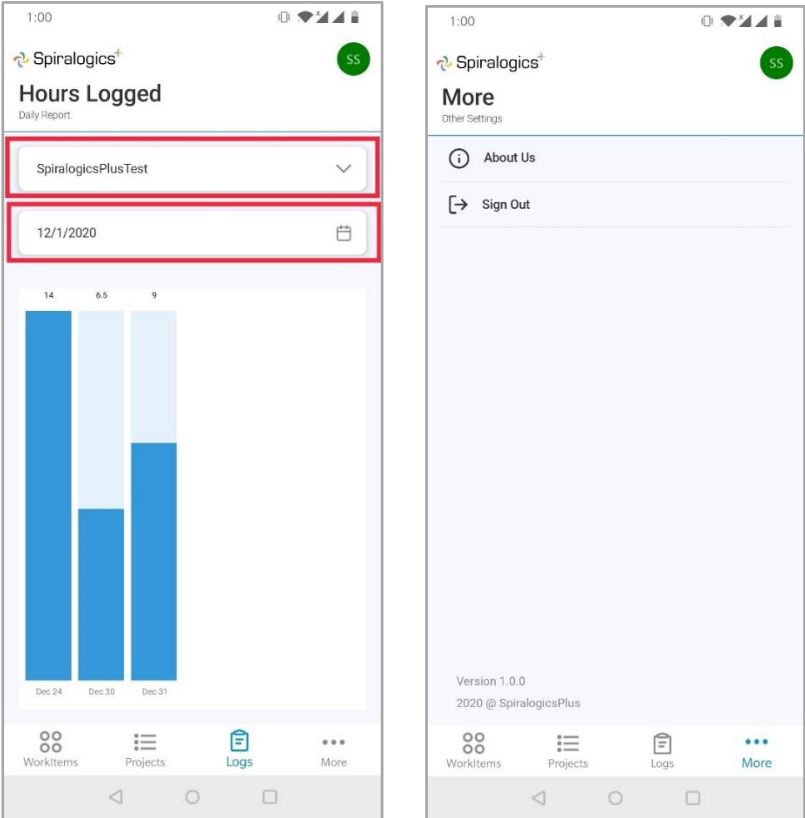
1:00

Spiralogics+

SS

Hours Logged
Daily Report

SpiralogicsPlusTest

12/1/2020

14
6.5
9

Dec 24
Dec 30
Dec 31

WorkItems
Projects
Logs
More

1:00

Spiralogics+

SS

More
Other Settings

About Us

Sign Out

Version 1.0.0
2020 @ SpiralogicsPlus

WorkItems
Projects
Logs
More